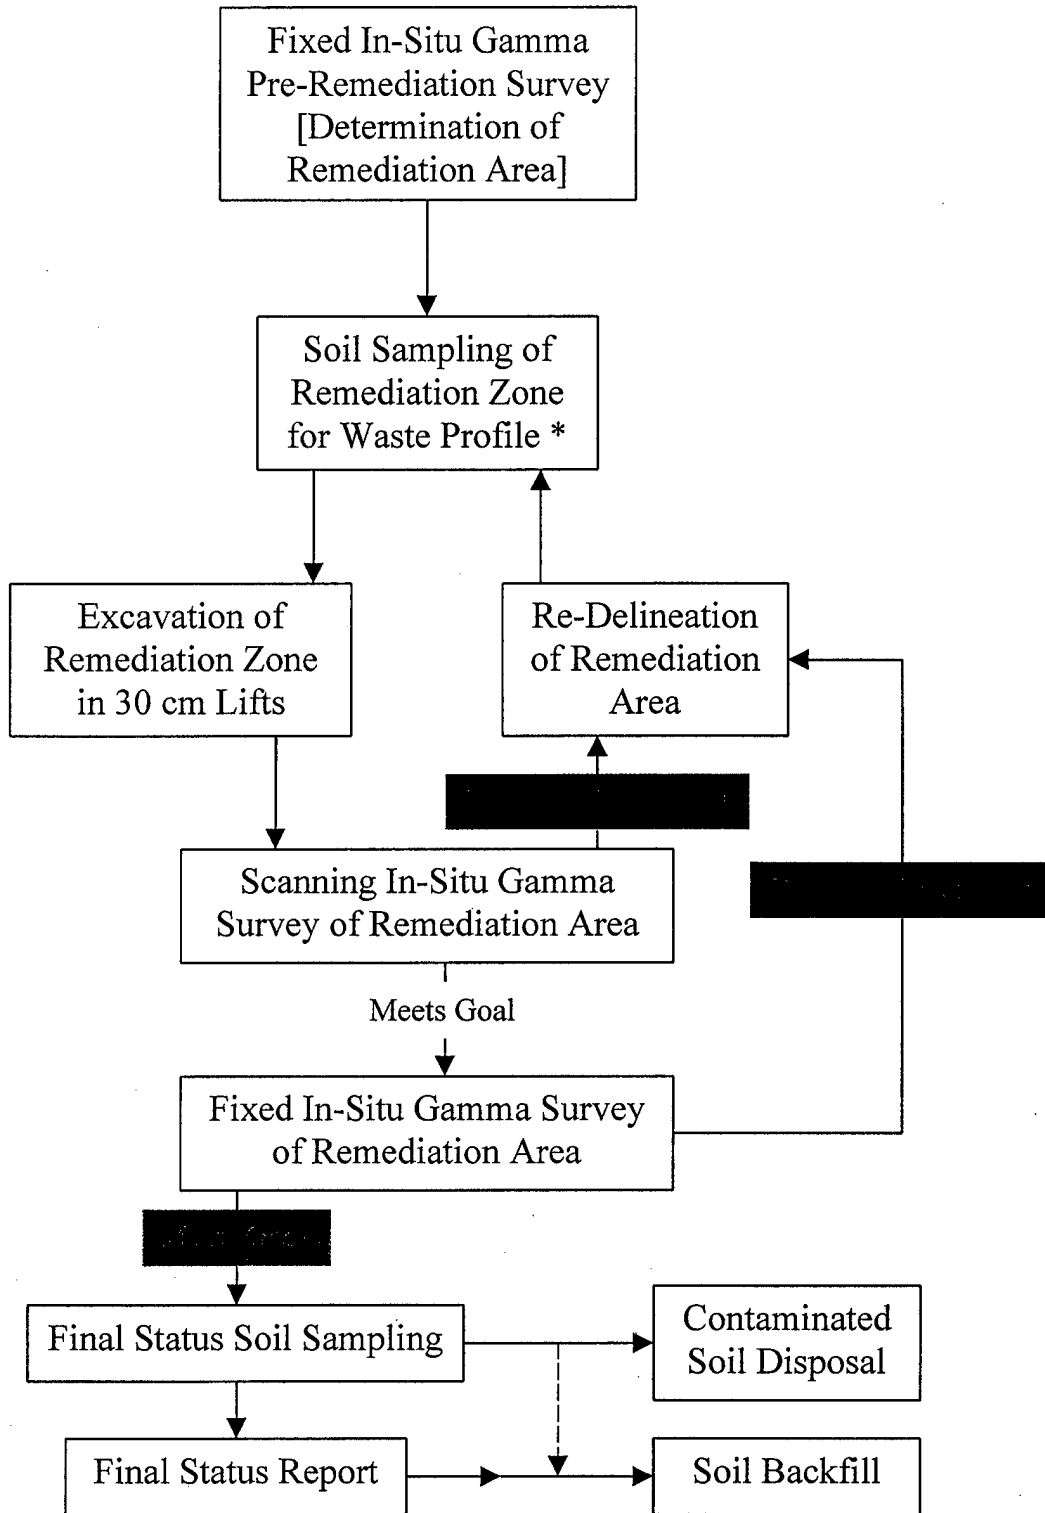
Fixed In-Situ Gamma Pre-Remediation Survey [Determination of Remediation Area]

Soil Sampling of Remediation Zone for Waste Profile *

Excavation of Remediation Zone in 30 cm Lifts

Re-Delineation of Remediation Area

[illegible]

Scanning In-Situ Gamma Survey of Remediation Area

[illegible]

Meets Goal

Fixed In-Situ Gamma Survey of Remediation Area

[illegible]

Final Status Soil Sampling

Contaminated Soil Disposal

Final Status Report

Soil Backfill